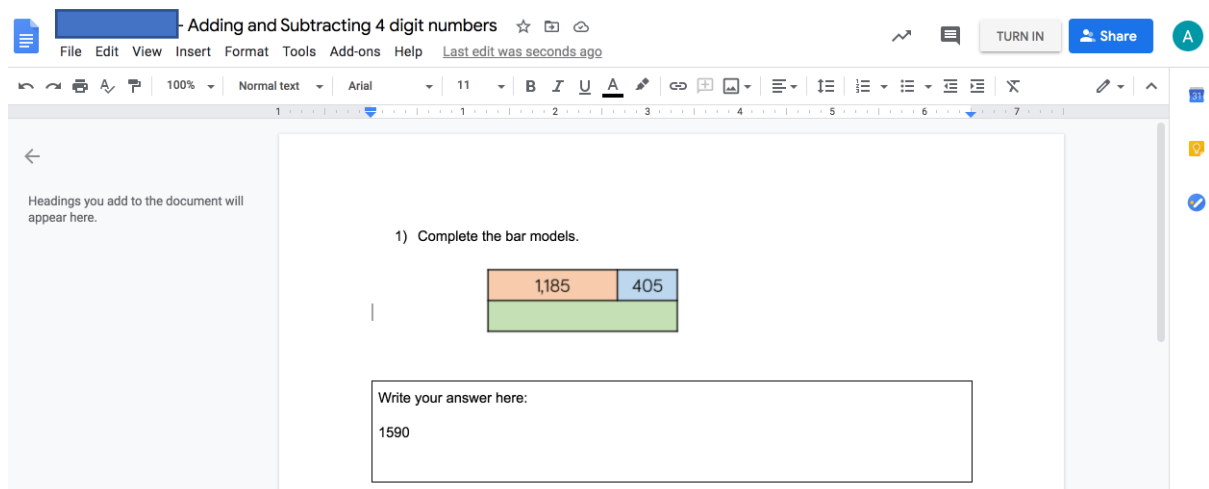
- Adding and Subtracting 4 digit numbers

File Edit View Insert Format Tools Add-ons Help Last edit was seconds ago

TURN IN Share A

100% Normal text Arial 11

1 1 2 3 4 5 6 7

Headings you add to the document will appear here.

1) Complete the bar models.

| 1,185 | 405 |
|---|---|
| | |

Write your answer here:

1590